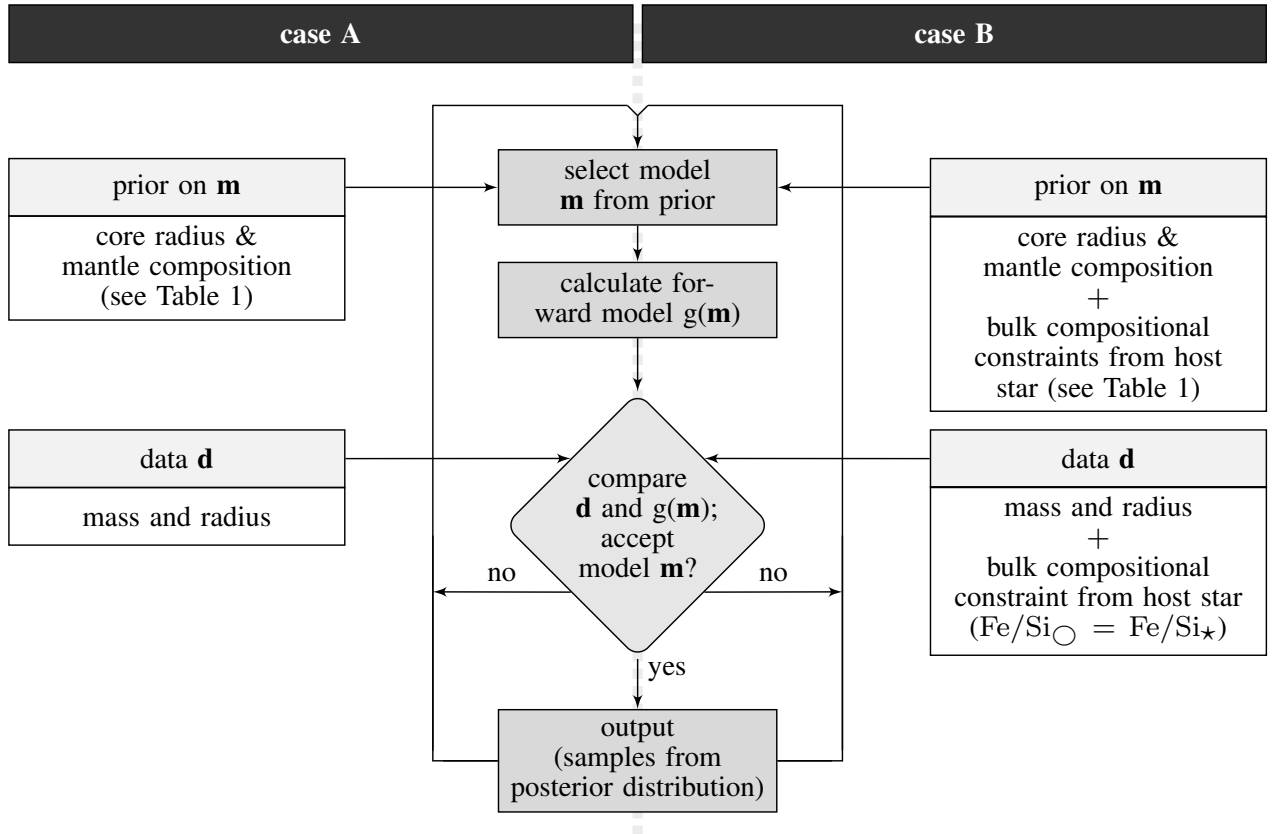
case A

case B

prior on $\mathbf{m}$

core radius & mantle composition (see Table 1)

select model $\mathbf{m}$ from prior

prior on $\mathbf{m}$

core radius & mantle composition + bulk compositional constraints from host star (see Table 1)

calculate forward model g($\mathbf{m}$)

data $\mathbf{d}$

mass and radius

compare $\mathbf{d}$ and g($\mathbf{m}$); accept model $\mathbf{m}$?

data $\mathbf{d}$

mass and radius + bulk compositional constraint from host star ($\mathrm{Fe/Si}_{\bigcirc} = \mathrm{Fe/Si}_{\star}$)

no

no

yes

output (samples from posterior distribution)